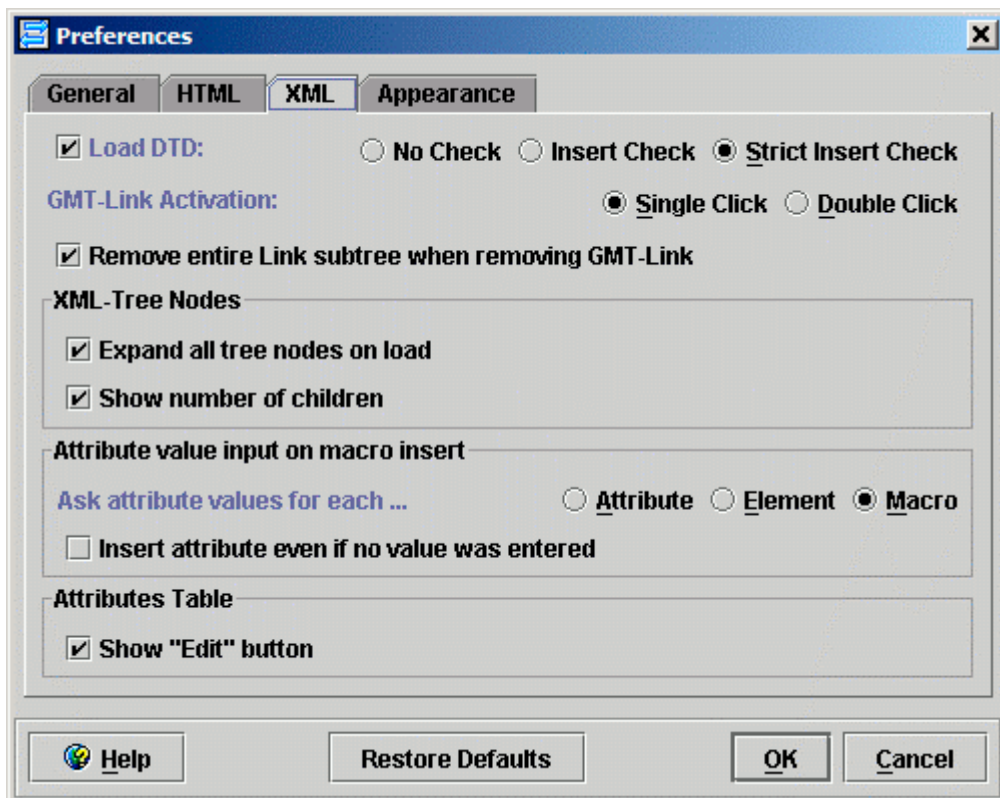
Preferences

General HTML XML Appearance

Load DTD: No Check Insert Check Strict Insert Check

GMT-Link Activation: Single Click Double Click

Remove entire Link subtree when removing GMT-Link

XML-Tree Nodes

Expand all tree nodes on load

Show number of children

Attribute value input on macro insert

Ask attribute values for each ... Attribute Element Macro

Insert attribute even if no value was entered

Attributes Table

Show "Edit" button

Help Restore Defaults OK Cancel